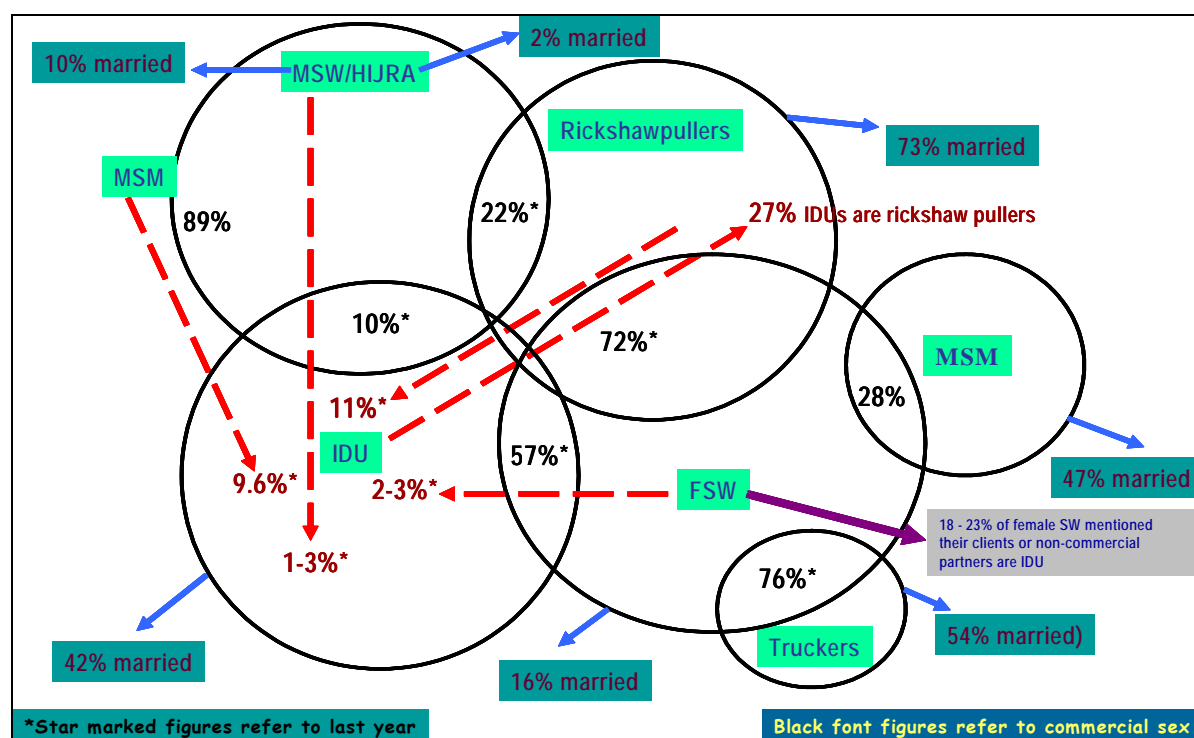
10% married

MSW/HIJRA

2% married

Rickshawpullers

73% married

MSM

89%

22%*

27% IDUs are rickshaw pullers

10%*

72%*

MSM

28%

11%*

IDU

57%*

9.6%*

2-3%*

FSW

47% married

18 - 23% of female SW mentioned their clients or non-commercial partners are IDU

1-3%*

76%*

Truckers

54% married)

42% married

16% married

*Star marked figures refer to last year

Black font figures refer to commercial sex